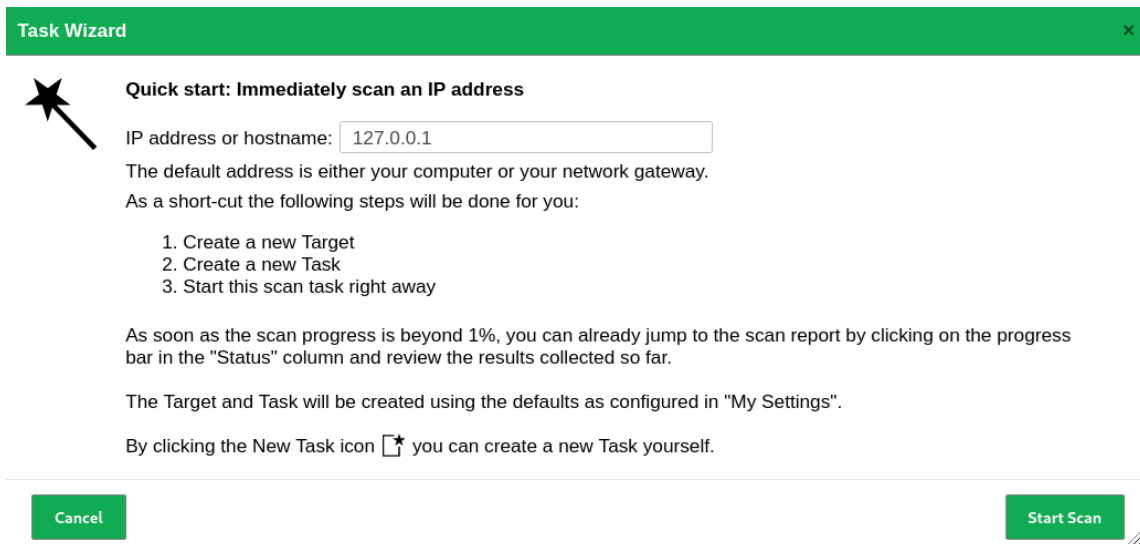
Task Wizard

×

Quick start: Immediately scan an IP address

IP address or hostname: 127.0.0.1

The default address is either your computer or your network gateway.

As a short-cut the following steps will be done for you:

1. Create a new Target
2. Create a new Task
3. Start this scan task right away

As soon as the scan progress is beyond 1%, you can already jump to the scan report by clicking on the progress bar in the "Status" column and review the results collected so far.

The Target and Task will be created using the defaults as configured in "My Settings".

By clicking the New Task icon you can create a new Task yourself.

Cancel

Start Scan